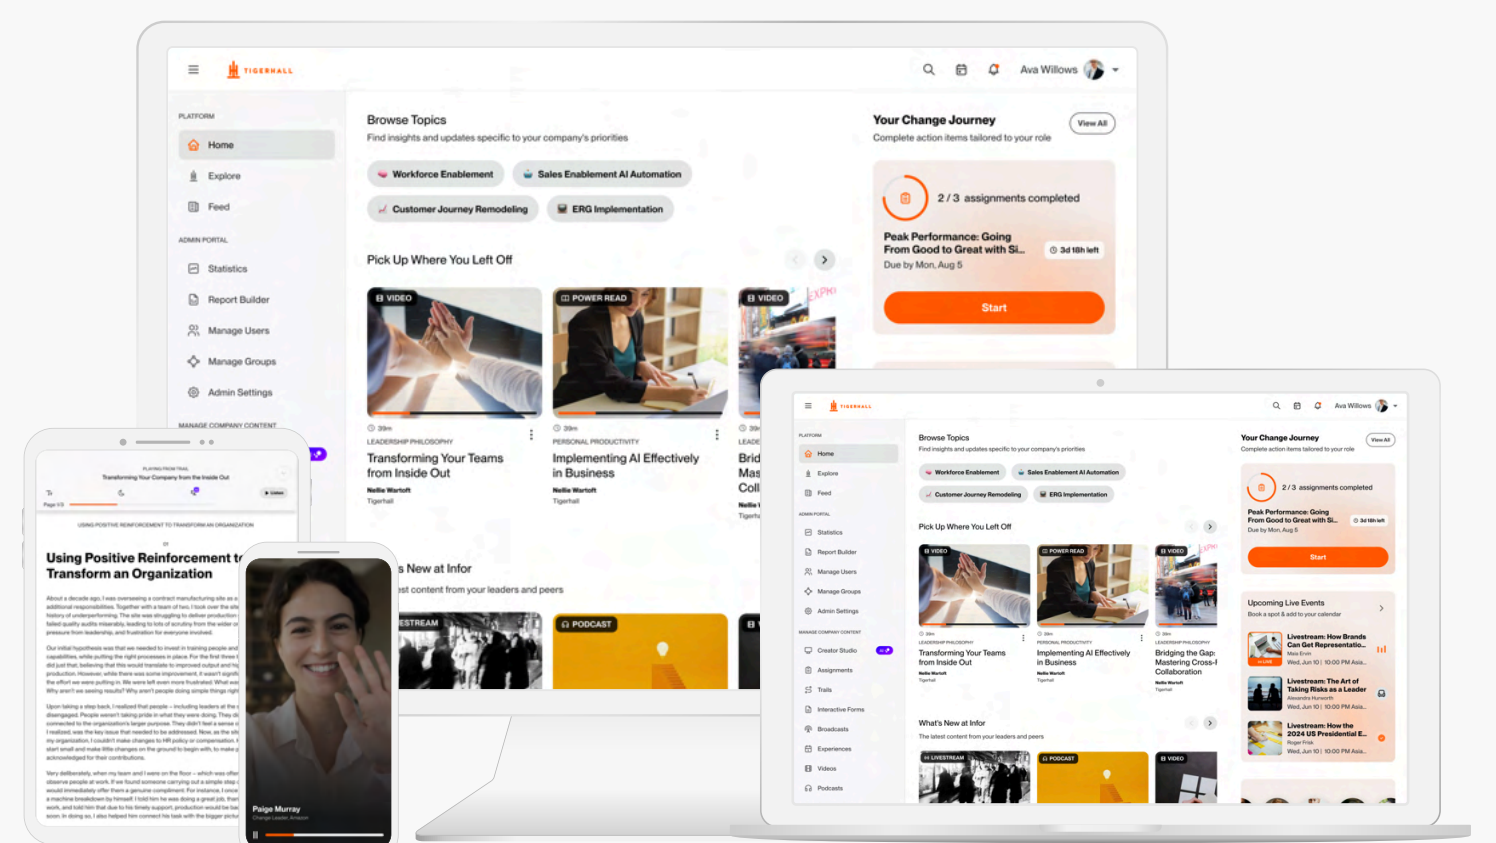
TIGERHALL

Ava Willows

PLATFORM

Home

Explore

Feed

ADMIN PORTAL

Statistics

Report Builder

Manage Users

Manage Groups

Admin Settings

MANAGE COMPANY CONTENT

Browse Topics

Find insights and updates specific to your company's priorities

Workforce Enablement

Sales Enablement AI Automation

Customer Journey Remodeling

ERG Implementation

Pick Up Where You Left Off

VIDEO

POWER READ

VIDEO

39m

LEADERSHIP PHILOSOPHY

Transforming Your Teams from Inside Out

Nellie Wartoft

Tigerhall

39m

PERSONAL PRODUCTIVITY

Implementing AI Effectively in Business

Nellie Wartoft

Tigerhall

Your Change Journey

Complete action items tailored to your role

View All

2 / 3 assignments completed

Peak Performance: Going From Good to Great with Si...

3d 18h left

Due by Mon, Aug 5

Start

s New at Infor

st content from your leaders and peers

ESTREAM

PODCAST

PLAYING FROM TRAIL

Transforming Your Company from the Inside Out

Page 1/3

Listen

USING POSITIVE REINFORCEMENT TO TRANSFORM AN ORGANIZATION

Using Positive Reinforcement t Transform an Organization

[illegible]

Paige Murray

Change Leader, Amazon

TIGERHALL

Ava Willows

PLATFORM

Home

Explore

Feed

ADMIN PORTAL

Statistics

Report Builder

Manage Users

Manage Groups

Admin Settings

MANAGE COMPANY CONTENT

Creator Studio

Assignments

Trails

Interactive Forms

Broadcasts

Experiences

Videos

Podcasts

Browse Topics

Find insights and updates specific to your company's priorities

Workforce Enablement

Sales Enablement AI Automation

Customer Journey Remodeling

ERG Implementation

Pick Up Where You Left Off

VIDEO

POWER READ

VIDEO

39m

LEADERSHIP PHILOSOPHY

Transforming Your Teams from Inside Out

Nellie Wartoft

Tigerhall

39m

PERSONAL PRODUCTIVITY

Implementing AI Effectively in Business

Nellie Wartoft

Tigerhall

39m

LEADERSHIP PHILOSOPHY

Bridging the Gap: Mastering Cross-f Collaboration

Nellie Wartoft

Tigerhall

What's New at Infor

The latest content from your leaders and peers

LIVESTREAM

PODCAST

VIDEO

Your Change Journey

Complete action items tailored to your role

View All

2 / 3 assignments completed

Peak Performance: Going From Good to Great with Si...

3d 18h left

Due by Mon, Aug 5

Start

Upcoming Live Events

Book a spot & add to your calendar

Livestream: How Brands Can Get Representatio...

Wed, Jun 10 | 10:00 PM Asia...

Livestream: The Art of Taking Risks as a Leader

Alexandra Hurworth

Wed, Jun 10 | 10:00 PM Asia...

Livestream: How the 2024 US Presidential E...

Roger Frisk

Wed, Jun 10 | 10:00 PM Asia...